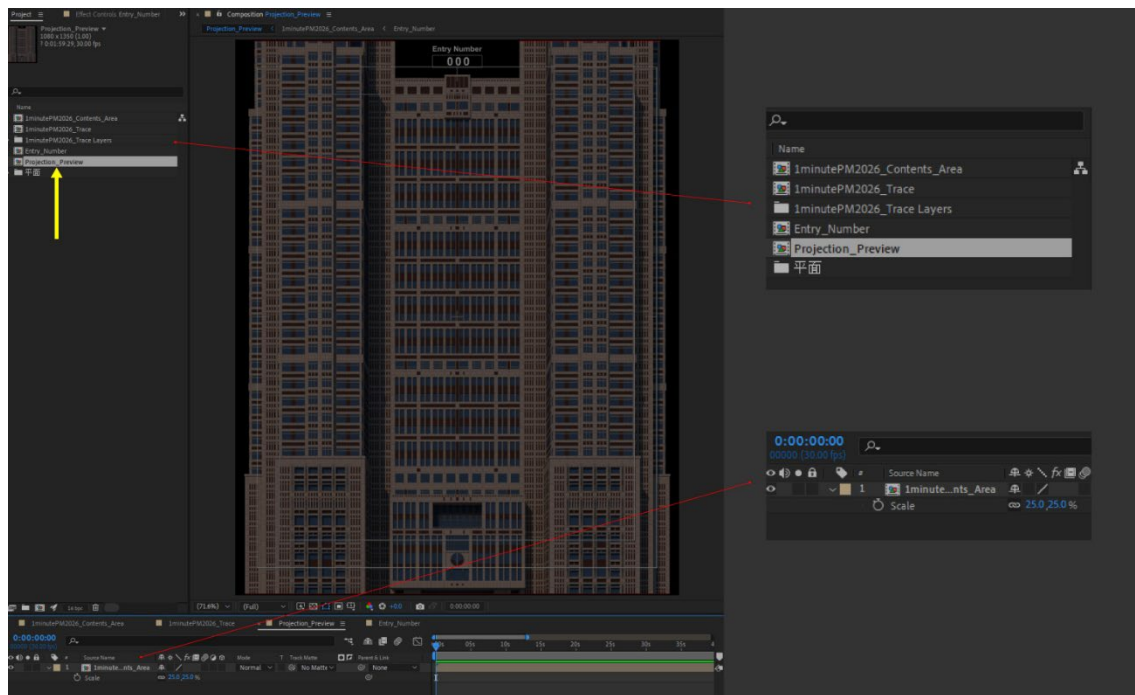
Project ≡ Effect Controls Entry_Number >> Composition Projection_Preview ≡

Projection_Preview ▾
1080 x 1350 (1.00)
Δ 0;01;59;29, 30.00 fps

Projection_Preview < 1minutePM2026_Contents_Area < Entry_Number

Entry Number
000

Name
1minutePM2026_Contents_Area
1minutePM2026_Trace
1minutePM2026_Trace Layers
Entry_Number
Projection_Preview
平面

Name
1minutePM2026_Contents_Area
1minutePM2026_Trace
1minutePM2026_Trace Layers
Entry_Number
Projection_Preview
平面

0:00:00:00
00000 (30.00 fps)
Source Name
1 1minute...nts_Area
Scale 25.0,25.0 %

(71.6%) (Full) +0.0 0:00:00:00

1minutePM2026_Contents_Area 1minutePM2026_Trace Projection_Preview ≡ Entry_Number

0:00:00:00
Source Name Mode T Track Matte Parent & Link
1 1minute...nts_Area Normal No Matte None
Scale 25.0,25.0 %
0s 05s 10s 15s 20s 25s 30s 35s